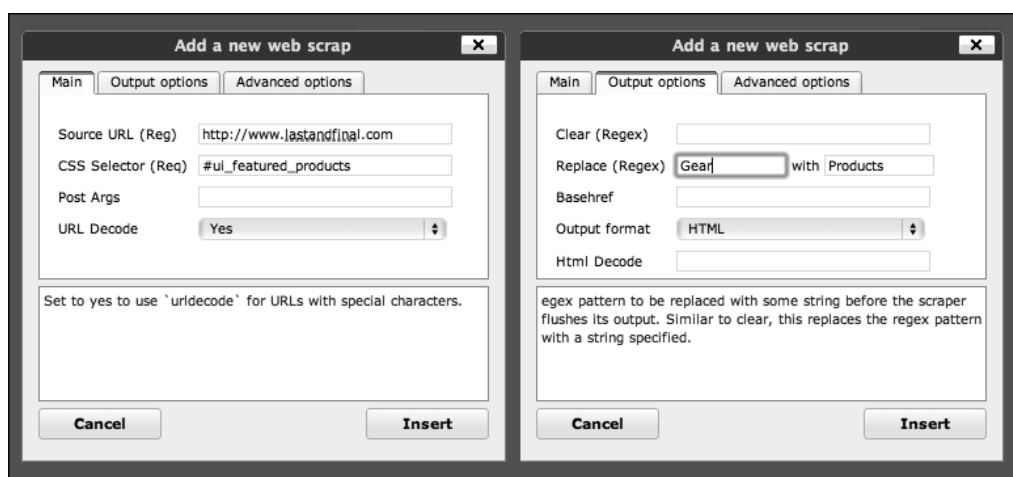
Add a new web scrap
×

Main
Output options
Advanced options

Source URL (Req) http://www.lastandfinal.com
CSS Selector (Req) #ui_featured_products
Post Args
URL Decode Yes

Set to yes to use `urldecode` for URLs with special characters.

Cancel
Insert

Add a new web scrap
×

Main
Output options
Advanced options

Clear (Regex)
Replace (Regex) Gear with Products
Basehref
Output format HTML
Html Decode

egex pattern to be replaced with some string before the scraper flushes its output. Similar to clear, this replaces the regex pattern with a string specified.

Cancel
Insert